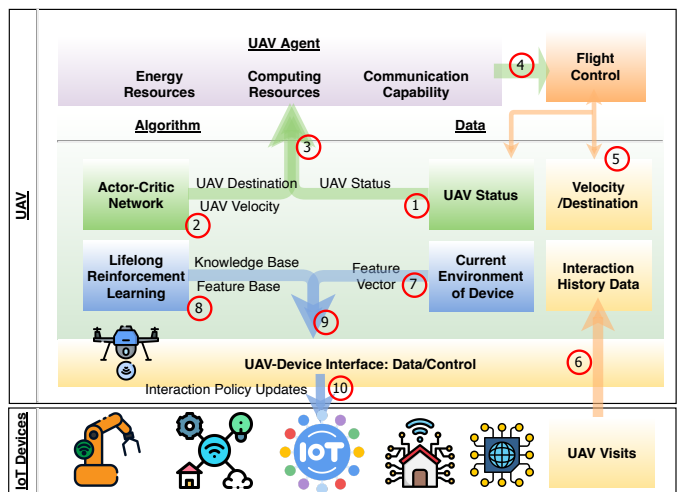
UAV

UAV Agent

Energy Resources

Computing Resources

Communication Capability

4

Flight Control

Algorithm

Data

3

5

Actor-Critic Network

UAV Destination

UAV Status

UAV Status

1

Velocity /Destination

UAV Velocity

2

Lifelong Reinforcement Learning

Knowledge Base

Feature Base

Feature Vector

7

Current Environment of Device

Interaction History Data

8

9

UAV-Device Interface: Data/Control

6

Interaction Policy Updates

10

IoT Devices

IOT

UAV Visits